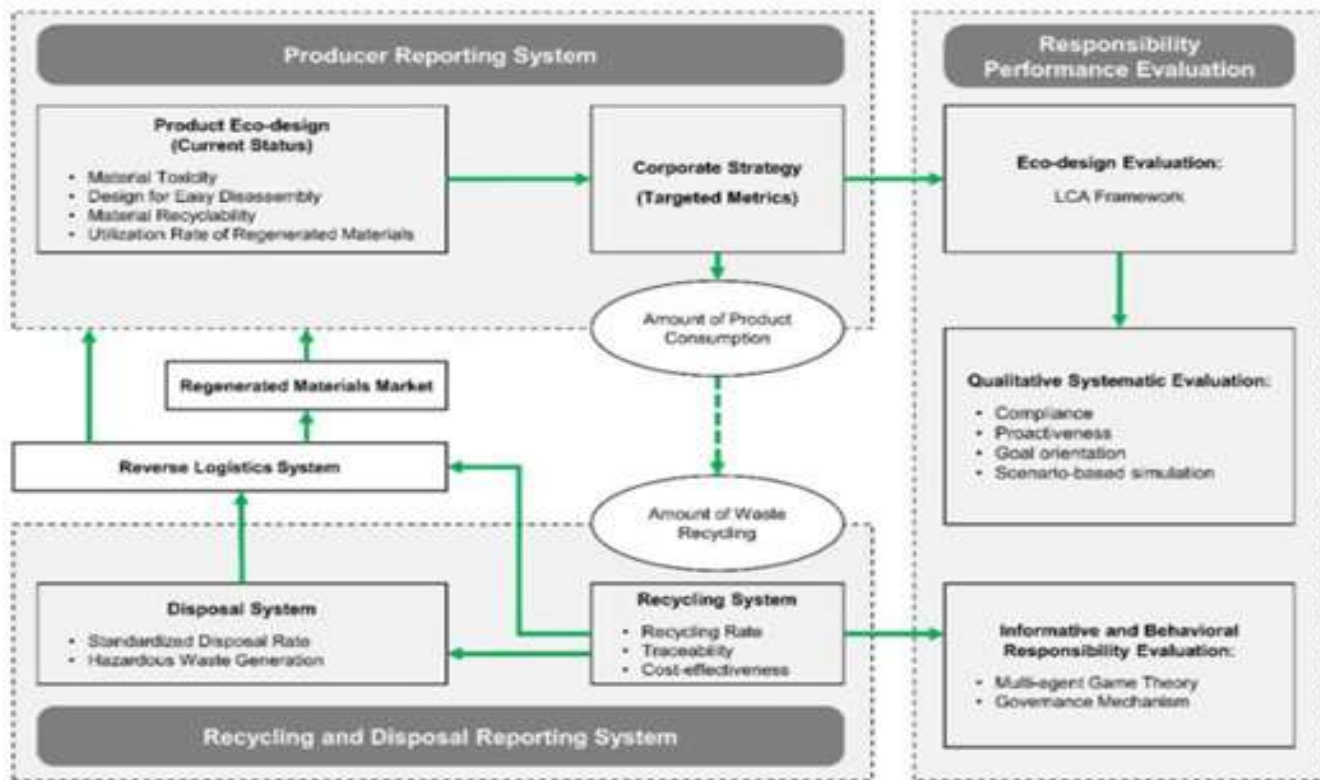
Producer Reporting System

Product Eco-design
(Current Status)

- Material Toxicity
- Design for Easy Disassembly
- Material Recyclability
- Utilization Rate of Regenerated Materials

Corporate Strategy
(Targeted Metrics)

Responsibility
Performance Evaluation

Eco-design Evaluation:
LCA Framework

Amount of Product Consumption

Regenerated Materials Market

Qualitative Systematic Evaluation:

- Compliance
- Proactiveness
- Goal orientation
- Scenario-based simulation

Reverse Logistics System

Amount of Waste Recycling

Disposal System

- Standardized Disposal Rate
- Hazardous Waste Generation

Recycling System

- Recycling Rate
- Traceability
- Cost-effectiveness

Informative and Behavioral Responsibility Evaluation:

- Multi-agent Game Theory
- Governance Mechanism

Recycling and Disposal Reporting System